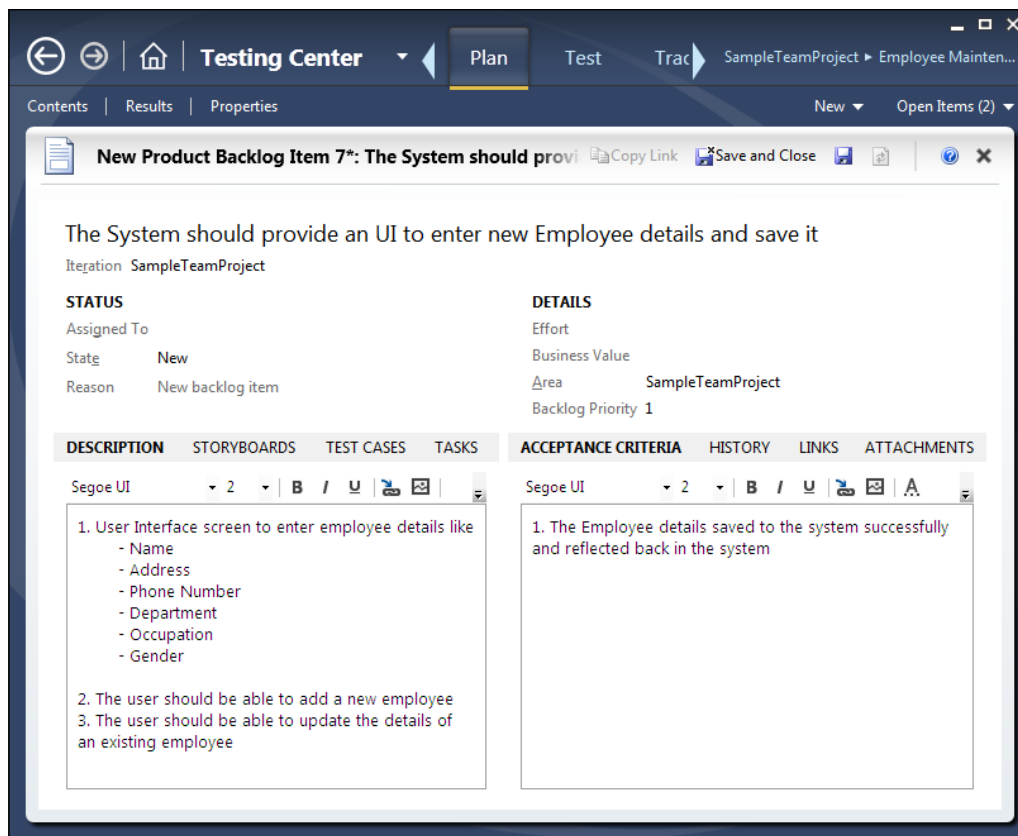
Testing Center

Plan

Test

Trac

SampleTeamProject ▸ Employee Mainten...

Contents | Results | Properties

New ▾

Open Items (2) ▾

New Product Backlog Item 7*: The System should provi

Copy Link

Save and Close

The System should provide an UI to enter new Employee details and save it

Iteration SampleTeamProject

STATUS

Assigned To

State New

Reason New backlog item

DETAILS

Effort

Business Value

Area SampleTeamProject

Backlog Priority 1

DESCRIPTION STORYBOARDS TEST CASES TASKS

Segoe UI 2 B I U

1. User Interface screen to enter employee details like
- Name
- Address
- Phone Number
- Department
- Occupation
- Gender

2. The user should be able to add a new employee
3. The user should be able to update the details of an existing employee

ACCEPTANCE CRITERIA HISTORY LINKS ATTACHMENTS

Segoe UI 2 B I U A

1. The Employee details saved to the system successfully and reflected back in the system